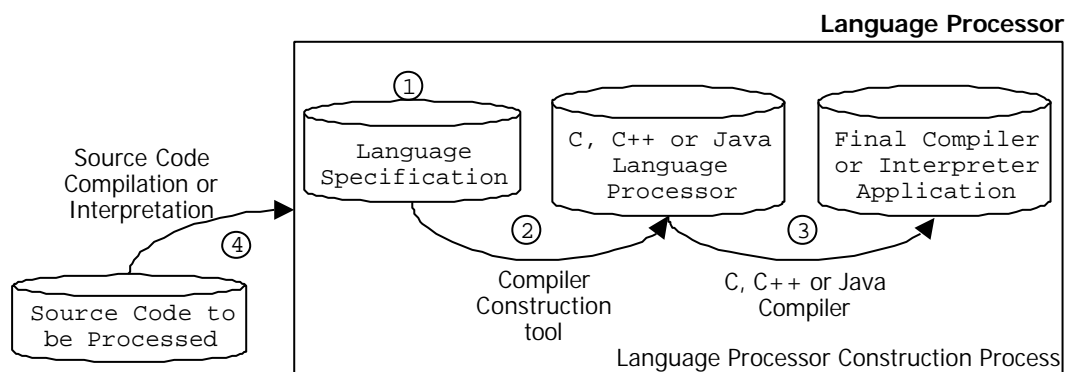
Language Processor

1

Language Specification

C, C++ or Java Language Processor

Final Compiler or Interpreter Application

Source Code Compilation or Interpretation

4

2

3

Compiler Construction tool

C, C++ or Java Compiler

Source Code to be Processed

Language Processor Construction Process